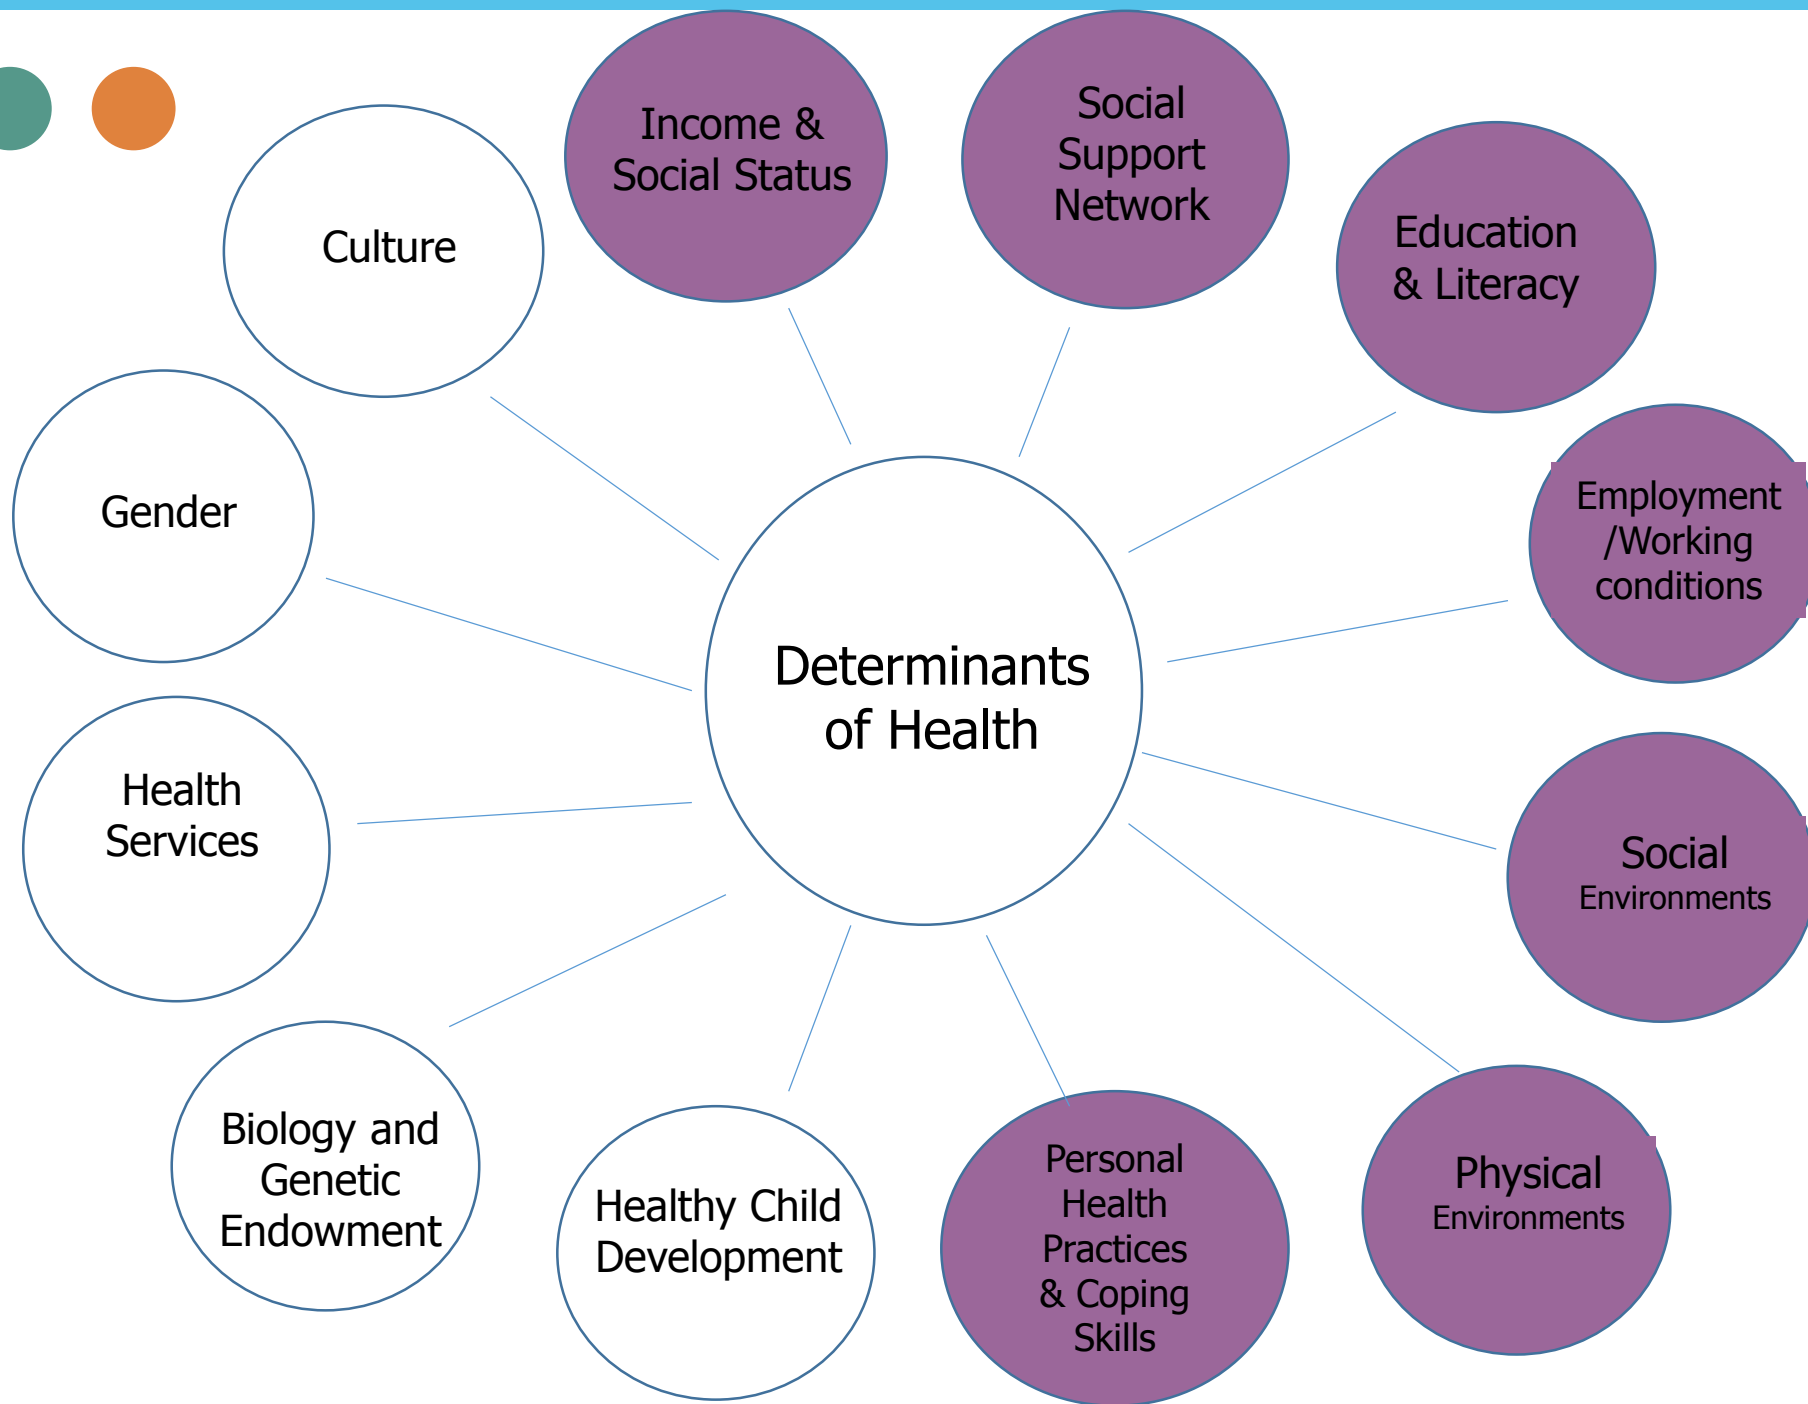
Culture

Income & Social Status

Social Support Network

Education & Literacy

Gender

Determinants of Health

Employment /Working conditions

Health Services

Social Environments

Biology and Genetic Endowment

Healthy Child Development

Personal Health Practices & Coping Skills

Physical Environments